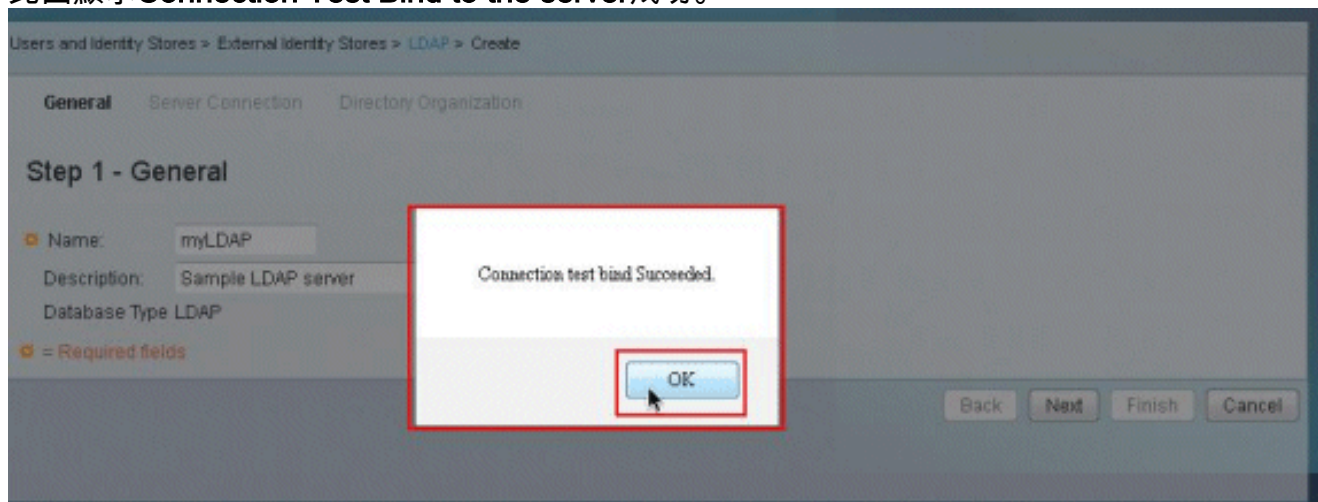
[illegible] Connection Test Bind to the server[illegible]

Users and Identity Stores > External Identity Stores > LDAP > Create

General Server Connection Directory Organization

Step 1 - General

Name: myLDAP

Description: Sample LDAP server

Database Type LDAP

= Required fields

Connection test bind Succeeded.

OK

Back Next Finish Cancel